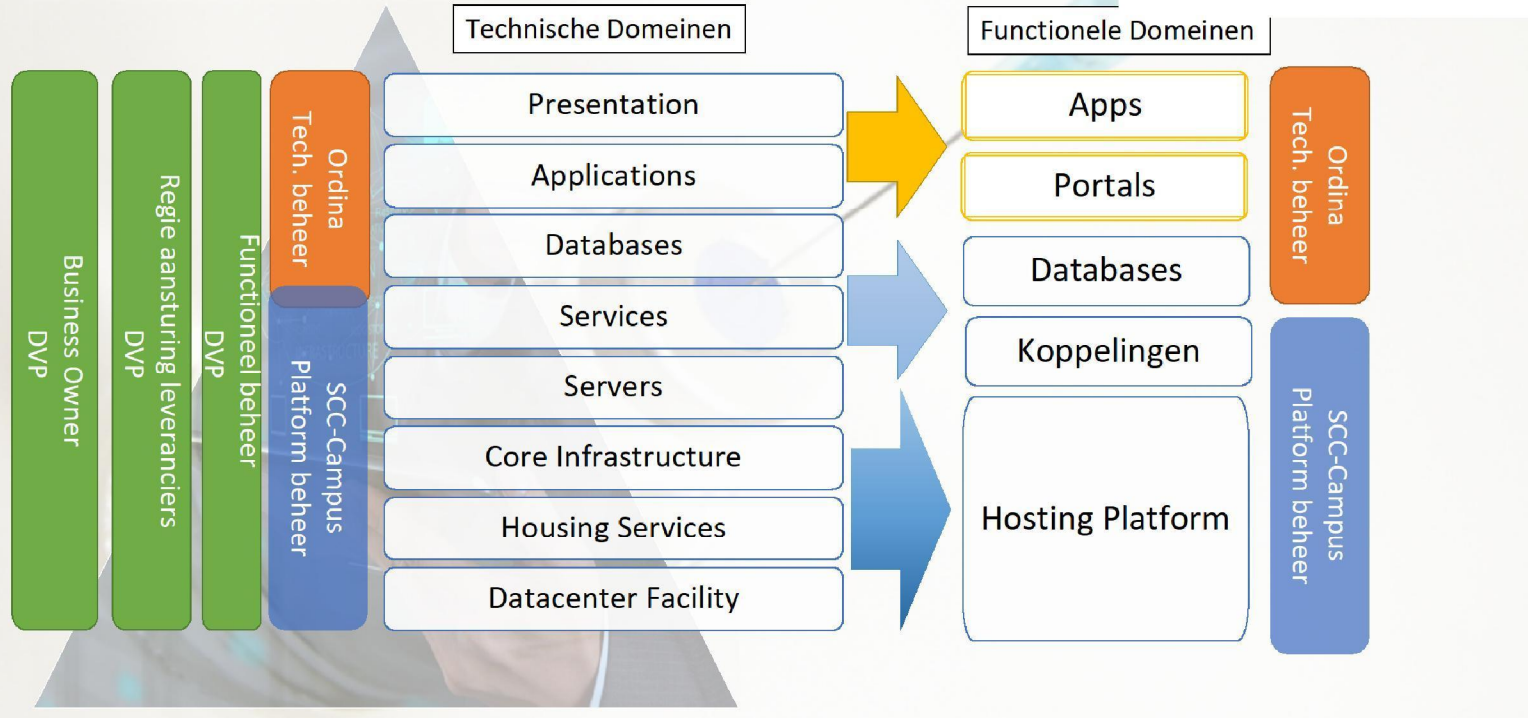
Business Owner
DVP

Regie aansturing leveranciers
DVP

Functioneel beheer
DVP

Ordina
Tech. beheer

SCC-Campus
Platform beheer

Technische Domeinen

Presentation

Applications

Databases

Services

Servers

Core Infrastructure

Housing Services

Datacenter Facility

Functionele Domeinen

Apps

Portals

Databases

Koppelingen

Hosting Platform

Ordina
Tech. beheer

SCC-Campus
Platform beheer